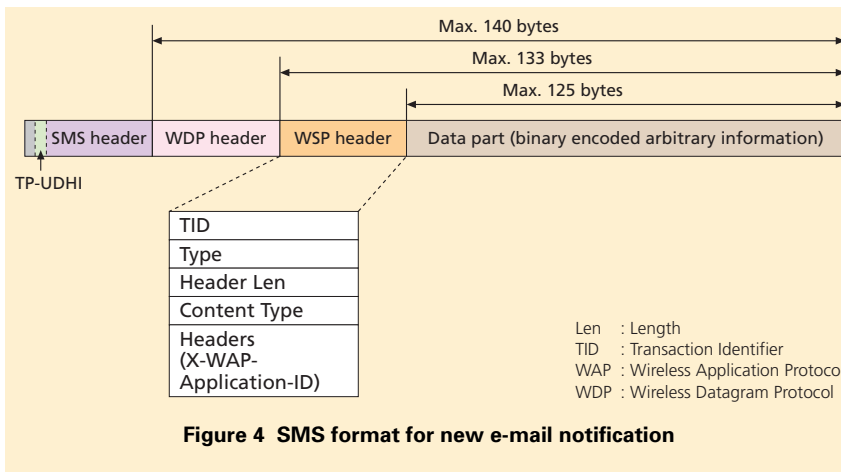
Max. 140 bytes

Max. 133 bytes

Max. 125 bytes

SMS header | WDP header | WSP header | Data part (binary encoded arbitrary information)

TP-UDHI

| TID |
|---|
| Type |
| Header Len |
| Content Type |
| Headers (X-WAP-Application-ID) |

Len : Length
TID : Transaction Identifier
WAP : Wireless Application Protoco
WDP : Wireless Datagram Protocol

Figure 4 SMS format for new e-mail notification